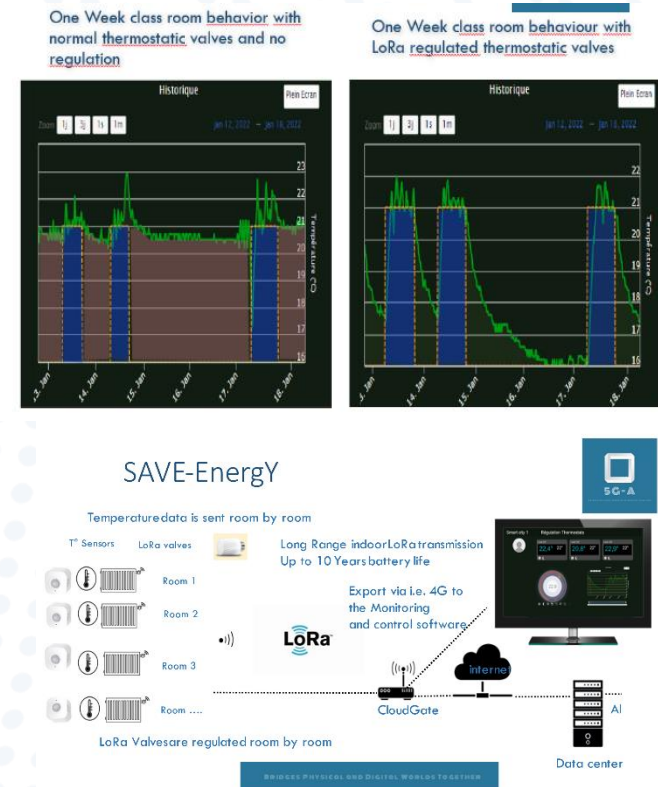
One Week class room behavior with normal thermostatic valves and no regulation

One Week class room behaviour with LoRa regulated thermostatic valves

Historique

Plein Ecran

Zoom 1j 3j 1s 1m

Jan 12, 2022 → Jan 18, 2022

23
22
21
20
19
18
17
16

Temperature (°C)

13. Jan 14. Jan 15. Jan 16. Jan 17. Jan 18. Jan

Historique

Plein Ecran

Zoom 1j 3j 1s 1m

Jan 12, 2022 → Jan 18, 2022

22
21
20
19
18
17
16

Temperature (°C)

13. Jan 14. Jan 15. Jan 16. Jan 17. Jan 18. Jan

SAVE-EnergY

SG-A

Temperaturedata is sent room by room

T° Sensors LoRa valves

Long Range indoorLoRatransmission
Up to 10 Years battery life

Room 1
Room 2
Room 3
Room ....

Export via i.e. 4G to the Monitoring and control software

LoRa

Internet

CloudGate

AI

LoRa Valvesare regulated room by room

Data center

BRIDGES PHYSICAL AND DIGITAL WORLDS TOGETHER